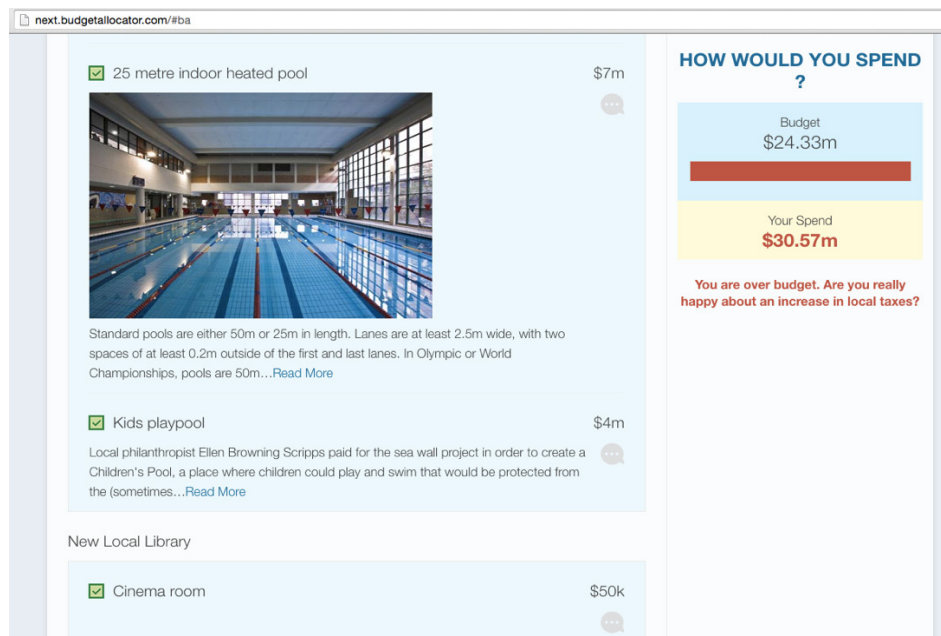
next.budgetallocator.com/#ba

25 metre indoor heated pool

$7m

Standard pools are either 50m or 25m in length. Lanes are at least 2.5m wide, with two spaces of at least 0.2m outside of the first and last lanes. In Olympic or World Championships, pools are 50m…Read More

Kids playpool

$4m

Local philanthropist Ellen Browning Scripps paid for the sea wall project in order to create a Children's Pool, a place where children could play and swim that would be protected from the (sometimes…Read More

New Local Library

Cinema room

$50k

HOW WOULD YOU SPEND ?

Budget
$24.33m

Your Spend
$30.57m

You are over budget. Are you really happy about an increase in local taxes?